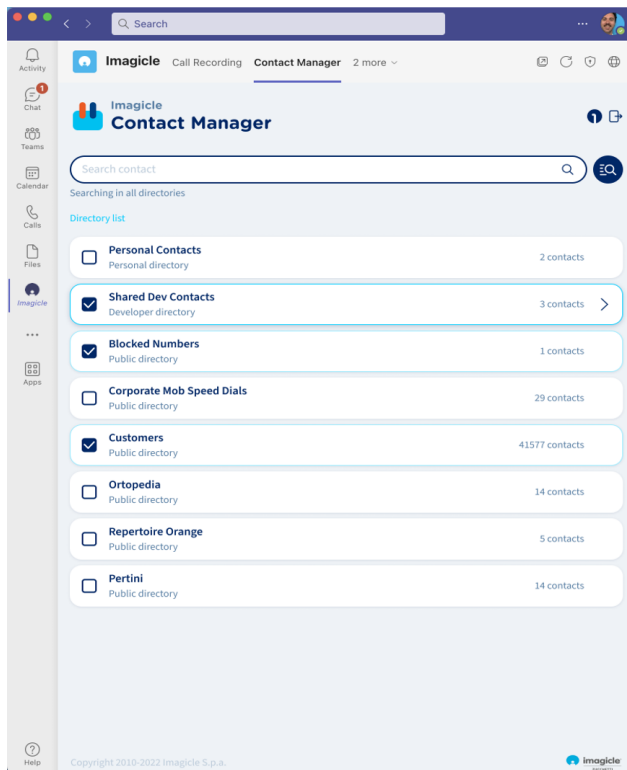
Search

Activity
1
Chat
Teams
Calendar
Calls
Files
Imagicle
...
Apps
Help

Imagicle Call Recording Contact Manager 2 more

Imagicle
Contact Manager

Search contact
Searching in all directories

Directory list

| | | |
|---|---|---|
| Personal Contacts | Personal directory | 2 contacts |
| Shared Dev Contacts | Developer directory | 3 contacts |
| Blocked Numbers | Public directory | 1 contacts |
| Corporate Mob Speed Dials | Public directory | 29 contacts |
| Customers | Public directory | 41577 contacts |
| Ortopedia | Public directory | 14 contacts |
| Repertoire Orange | Public directory | 5 contacts |
| Pertini | Public directory | 14 contacts |

Copyright 2010-2022 Imagicle S.p.a.
imagicle